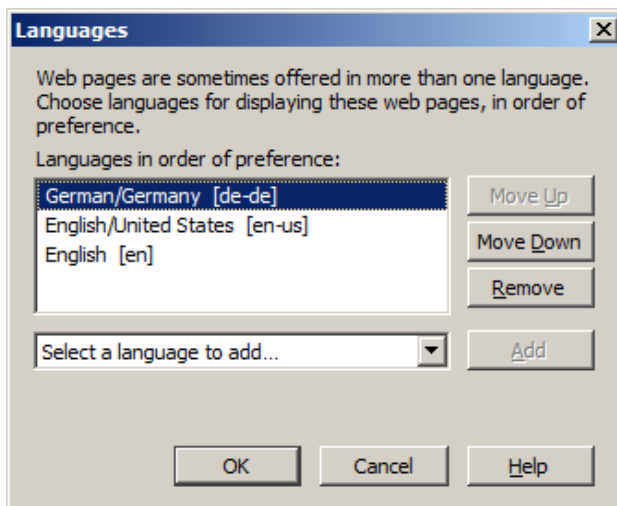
Languages

Web pages are sometimes offered in more than one language. Choose languages for displaying these web pages, in order of preference.

Languages in order of preference:

German/Germany [de-de]
English/United States [en-us]
English [en]

Move Up
Move Down
Remove

Select a language to add...

Add

OK
Cancel
Help